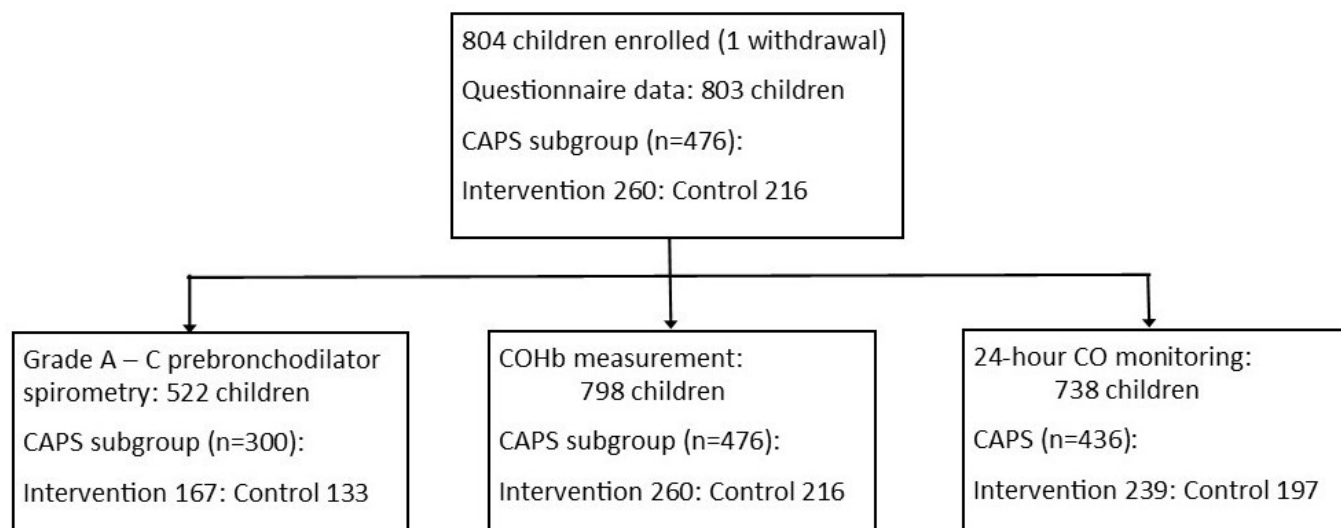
804 children enrolled (1 withdrawal)

Questionnaire data: 803 children

CAPS subgroup (n=476):

Intervention 260: Control 216

Grade A – C prebronchodilator spirometry: 522 children

CAPS subgroup (n=300):

Intervention 167: Control 133

COHb measurement: 798 children

CAPS subgroup (n=476):

Intervention 260: Control 216

24-hour CO monitoring: 738 children

CAPS (n=436):

Intervention 239: Control 197